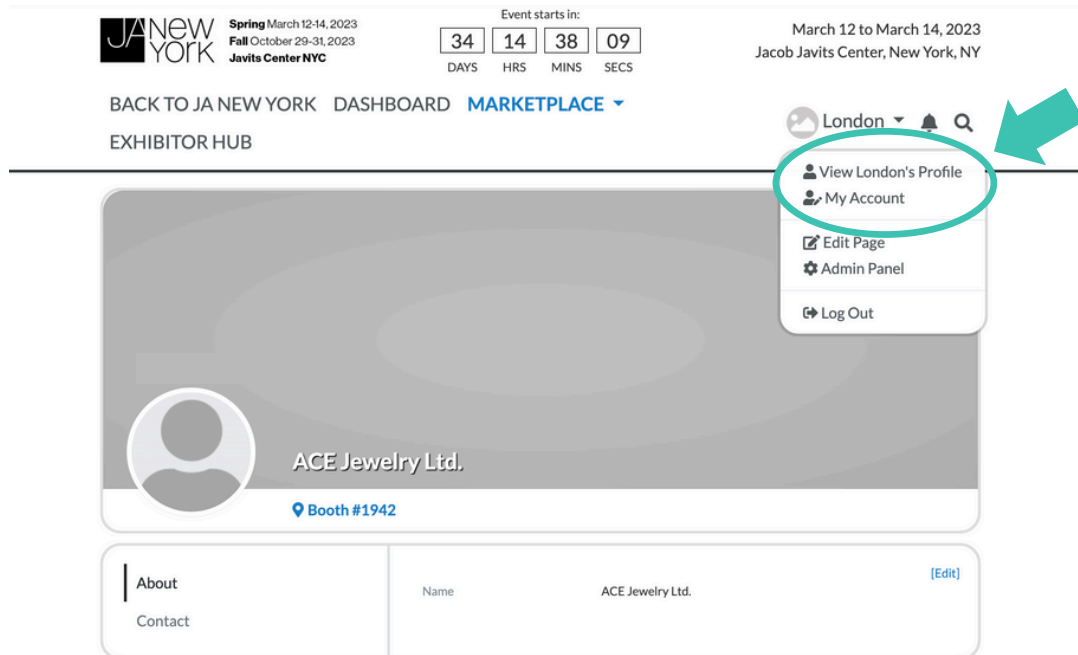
JA NEW YORK

Spring March 12-14, 2023
Fall October 29-31, 2023
Javits Center NYC

Event starts in:

| 34 | 14 | 38 | 09 |
|---|---|---|---|
| DAYS | HRS | MINS | SECS |

March 12 to March 14, 2023
Jacob Javits Center, New York, NY

BACK TO JA NEW YORK DASHBOARD MARKETPLACE
EXHIBITOR HUB

London

View London's Profile
My Account
Edit Page
Admin Panel
Log Out

ACE Jewelry Ltd.

Booth #1942

About
Contact

[Edit]

Name ACE Jewelry Ltd.